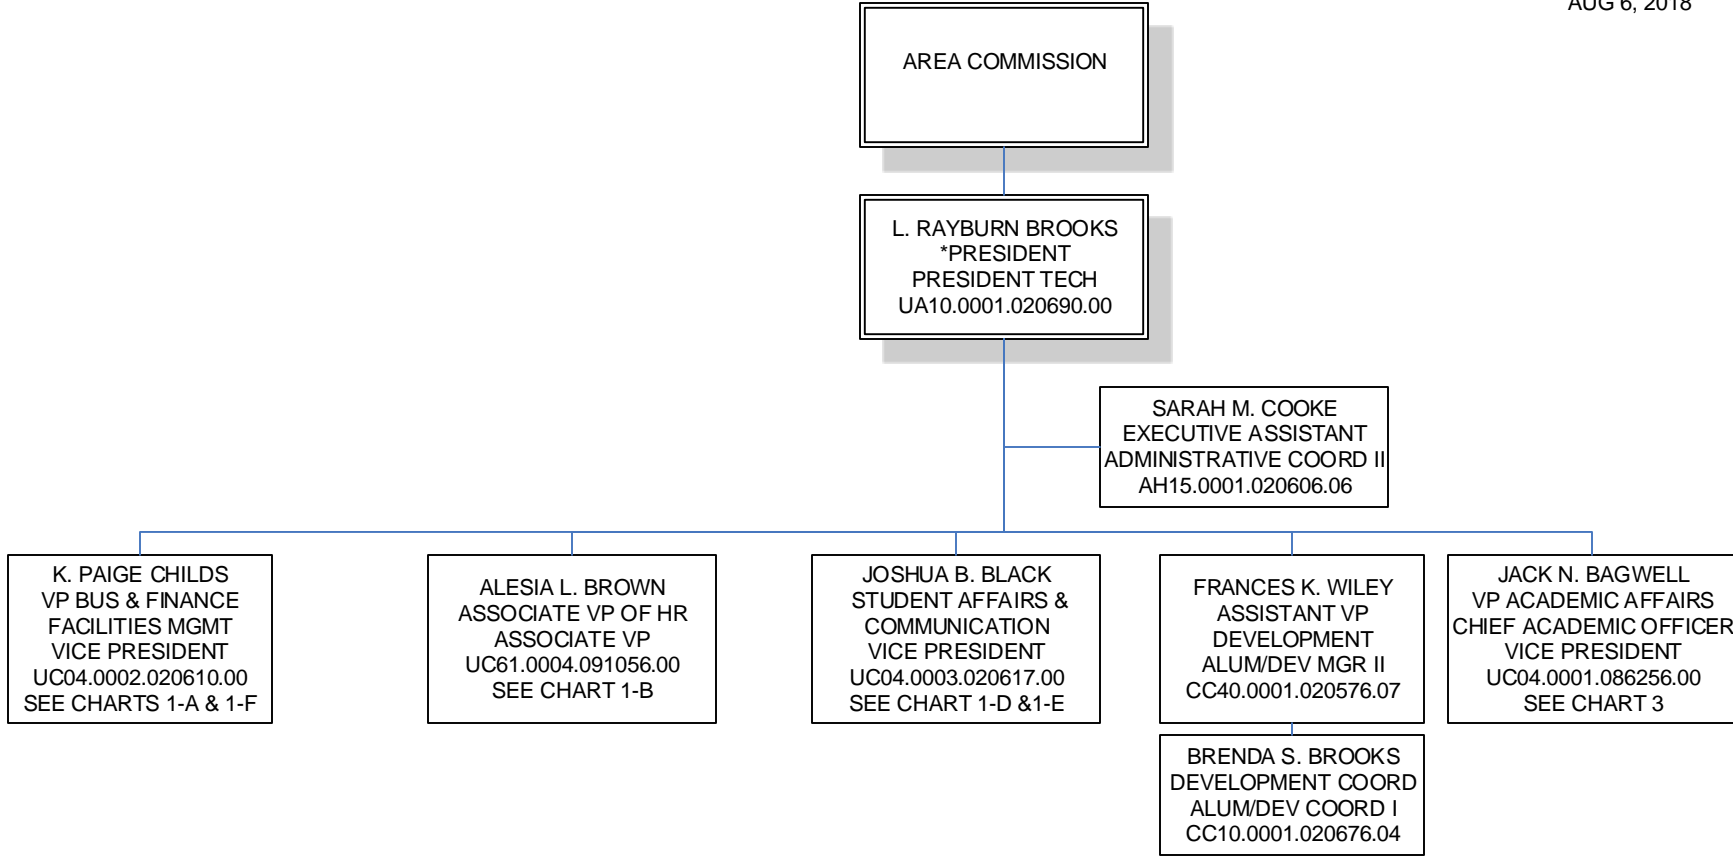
AUG 6, 2018

AREA COMMISSION

L. RAYBURN BROOKS
*PRESIDENT
PRESIDENT TECH
UA10.0001.020690.00

SARAH M. COOKE
EXECUTIVE ASSISTANT
ADMINISTRATIVE COORD II
AH15.0001.020606.06

K. PAIGE CHILDS
VP BUS & FINANCE
FACILITIES MGMT
VICE PRESIDENT
UC04.0002.020610.00
SEE CHARTS 1-A & 1-F

ALESIA L. BROWN
ASSOCIATE VP OF HR
ASSOCIATE VP
UC61.0004.091056.00
SEE CHART 1-B

JOSHUA B. BLACK
STUDENT AFFAIRS &
COMMUNICATION
VICE PRESIDENT
UC04.0003.020617.00
SEE CHART 1-D &1-E

FRANCES K. WILEY
ASSISTANT VP
DEVELOPMENT
ALUM/DEV MGR II
CC40.0001.020576.07

JACK N. BAGWELL
VP ACADEMIC AFFAIRS
CHIEF ACADEMIC OFFICER
VICE PRESIDENT
UC04.0001.086256.00
SEE CHART 3

BRENDA S. BROOKS
DEVELOPMENT COORD
ALUM/DEV COORD I
CC10.0001.020676.04